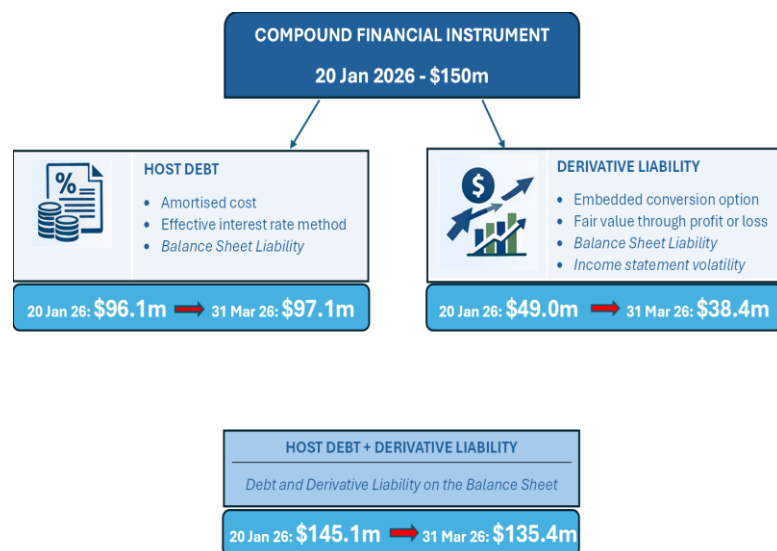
COMPOUND FINANCIAL INSTRUMENT

20 Jan 2026 - $150m

HOST DEBT

- Amortised cost
- Effective interest rate method
- *Balance Sheet Liability*

20 Jan 26: $96.1m → 31 Mar 26: $97.1m

DERIVATIVE LIABILITY

- Embedded conversion option
- Fair value through profit or loss
- *Balance Sheet Liability*
- *Income statement volatility*

20 Jan 26: $49.0m → 31 Mar 26: $38.4m

HOST DEBT + DERIVATIVE LIABILITY

*Debt and Derivative Liability on the Balance Sheet*

20 Jan 26: $145.1m → 31 Mar 26: $135.4m